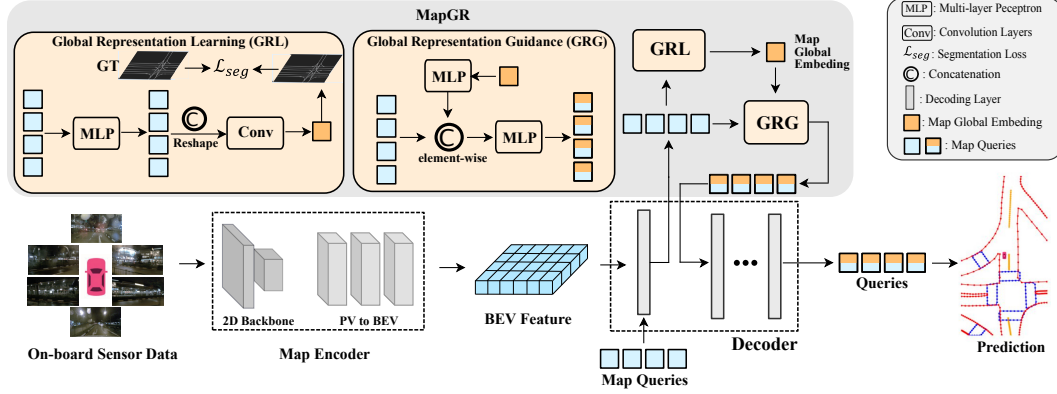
MapGR

Global Representation Learning (GRL)

GT $\mathcal{L}_{seg}$

MLP

Reshape

Conv

Global Representation Guidance (GRG)

MLP

element-wise

MLP

GRL

Map Global Embeding

GRG

MLP : Multi-layer Peceptron

Conv : Convolution Layers

$\mathcal{L}_{seg}$ : Segmentation Loss

: Concatenation

: Decoding Layer

: Map Global Embeding

: Map Queries

On-board Sensor Data

2D Backbone

PV to BEV

Map Encoder

BEV Feature

Map Queries

Decoder

Queries

Prediction